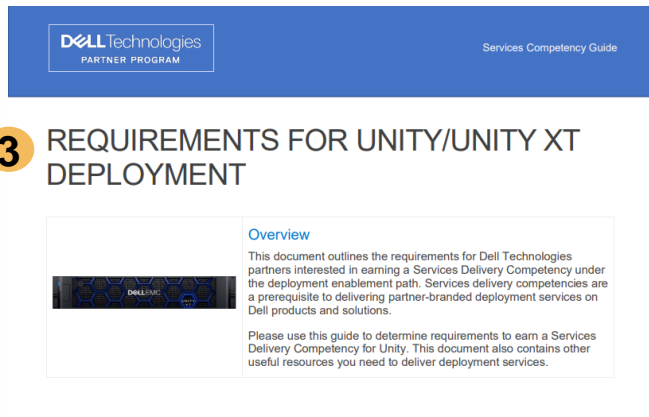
DELLTechnologies
PARTNER PROGRAM

Services Competency Guide

3 REQUIREMENTS FOR UNITY/UNITY XT DEPLOYMENT

DELLEMC

Overview

This document outlines the requirements for Dell Technologies partners interested in earning a Services Delivery Competency under the deployment enablement path. Services delivery competencies are a prerequisite to delivering partner-branded deployment services on Dell products and solutions.

Please use this guide to determine requirements to earn a Services Delivery Competency for Unity. This document also contains other useful resources you need to deliver deployment services.